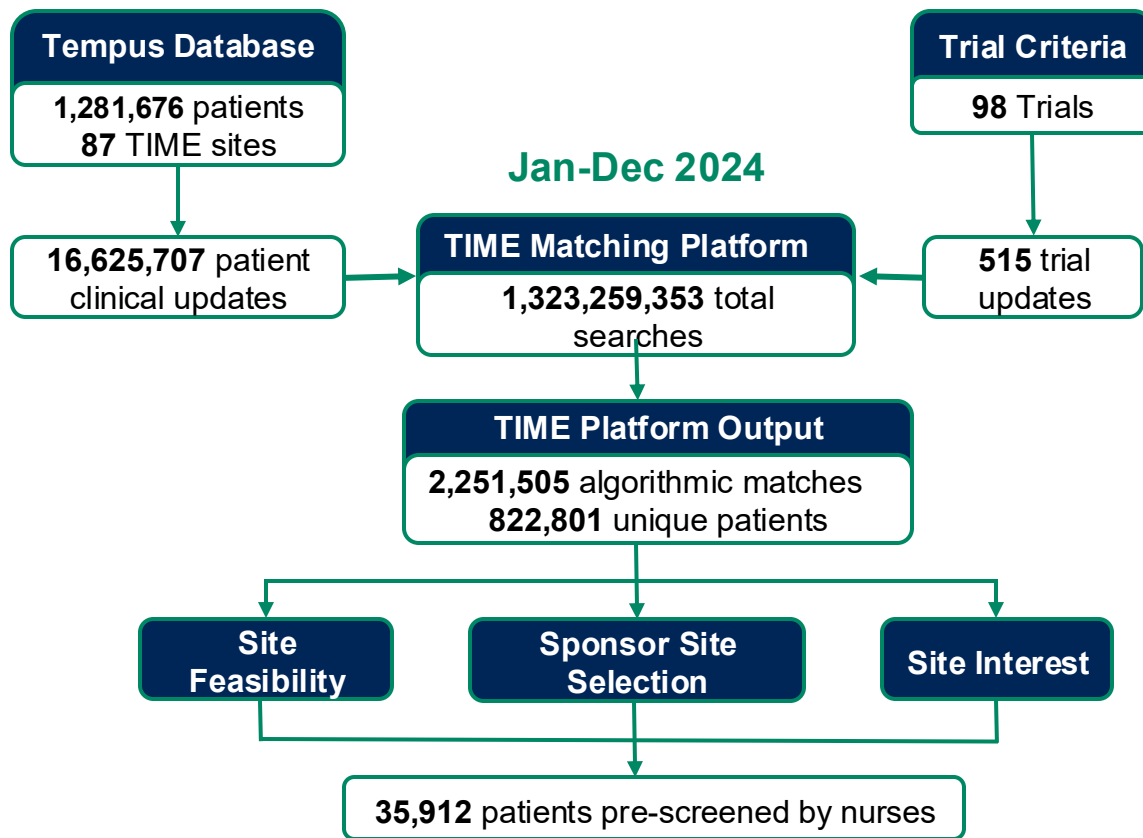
Tempus Database
**1,281,676** patients
**87** TIME sites

Trial Criteria
**98** Trials

Jan-Dec 2024

**16,625,707** patient clinical updates

TIME Matching Platform
**1,323,259,353** total searches

**515** trial updates

TIME Platform Output
**2,251,505** algorithmic matches
**822,801** unique patients

Site Feasibility

Sponsor Site Selection

Site Interest

**35,912** patients pre-screened by nurses